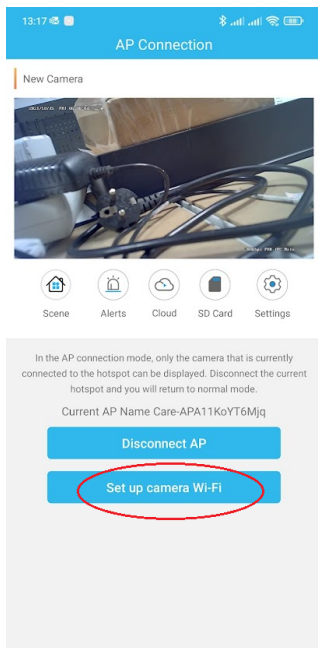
13:17

AP Connection

New Camera

Scene Alerts Cloud SD Card Settings

In the AP connection mode, only the camera that is currently connected to the hotspot can be displayed. Disconnect the current hotspot and you will return to normal mode.

Current AP Name Care-APA11KoYT6Mjq

Disconnect AP

Set up camera Wi-Fi